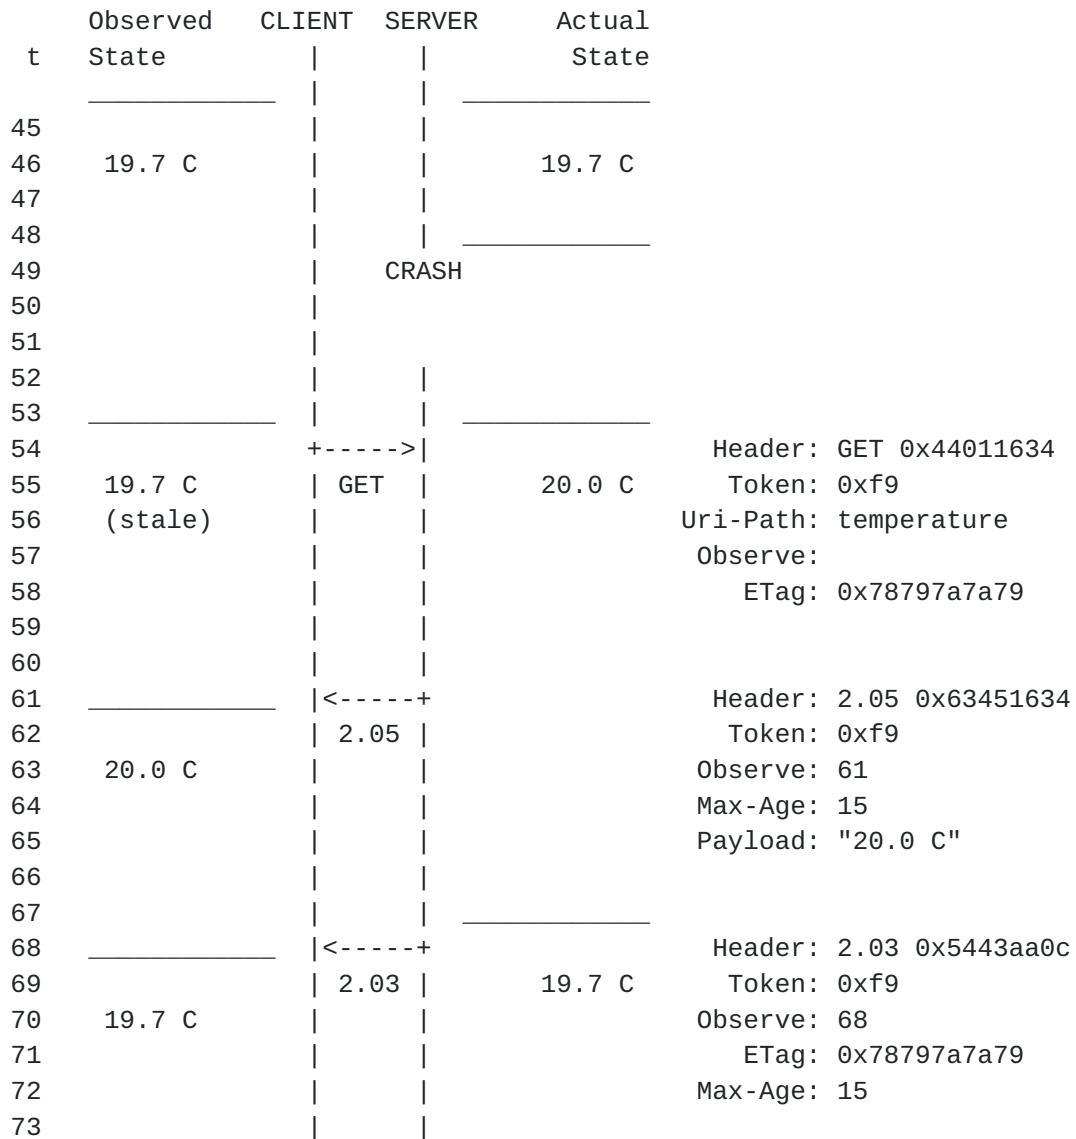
Observed   CLIENT  SERVER     Actual
 t   State        |       |        State
    ____________  |       |  ____________
45                |       |
46   19.7 C       |       |     19.7 C
47                |       |
48                |       |  ____________
49                |     CRASH
50                |
51                |
52                |       |
53  ____________  |       |  ____________
54                +------>|                   Header: GET 0x44011634
55   19.7 C       | GET   |     20.0 C         Token: 0xf9
56   (stale)      |       |                 Uri-Path: temperature
57                |       |                  Observe:
58                |       |                     ETag: 0x78797a7a79
59                |       |
60                |       |
61  ____________  |<------+                   Header: 2.05 0x63451634
62                | 2.05  |                    Token: 0xf9
63   20.0 C       |       |                  Observe: 61
64                |       |                  Max-Age: 15
65                |       |                  Payload: "20.0 C"
66                |       |
67                |       |  ____________
68  ____________  |<------+                   Header: 2.03 0x5443aa0c
69                | 2.03  |     19.7 C         Token: 0xf9
70   19.7 C       |       |                  Observe: 68
71                |       |                     ETag: 0x78797a7a79
72                |       |                  Max-Age: 15
73                |       |